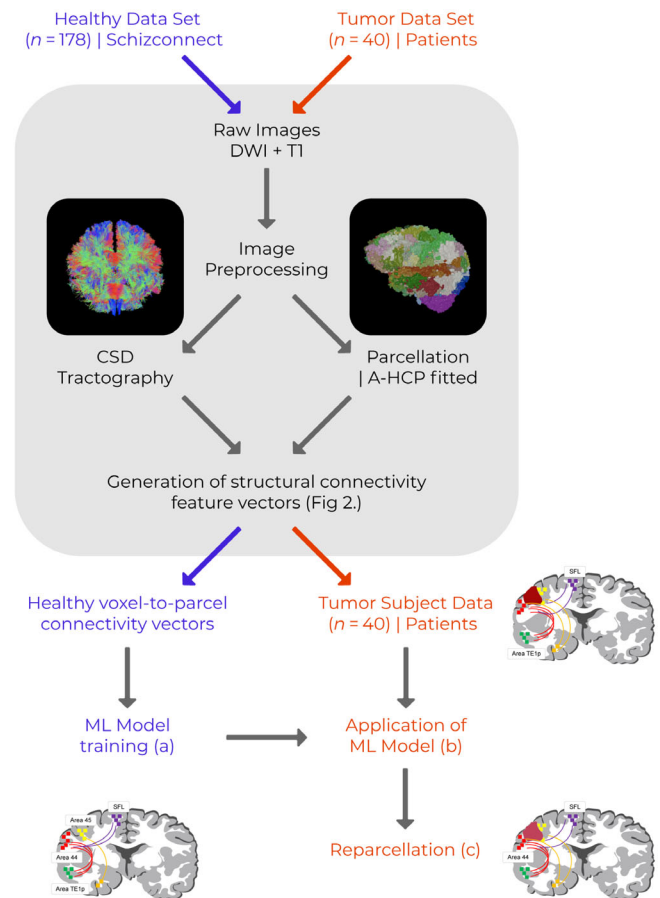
Healthy Data Set
($n$ = 178) | Schizconnect

Tumor Data Set
($n$ = 40) | Patients

Raw Images
DWI + T1

Image
Preprocessing

CSD
Tractography

Parcellation
| A-HCP fitted

Generation of structural connectivity
feature vectors (Fig 2.)

Healthy voxel-to-parcel
connectivity vectors

Tumor Subject Data
($n$ = 40) | Patients

SFL

Area TE1p

ML Model
training (a)

Application of
ML Model (b)

SFL

Area 45

Area 44

Area TE1p

Reparcellation (c)

SFL

Area 44